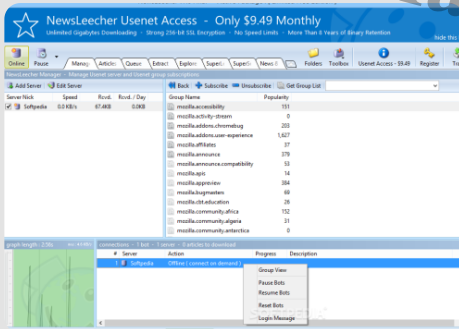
NewsLeecher Usenet Access - Only $9.49 Monthly
Unlimited Gigabytes Downloading · Strong 256-bit SSL Encryption · No Speed Limits · More Than 8 Years of Binary Retention

hide this

Online | Pause | Manag | Article | Queue | Extract | Explore | SuperS | SuperS | News I | Folders | Toolbox | Usenet Access - $9.49 | Register | Tra

NewsLeecher Manager - Manage Usenet server and Usenet group subscriptions

Add Server | Edit Server

| Server Nick | Speed | Rcvd. | Rcvd. / Day |
|---|---|---|---|
| Softpedia | 0.0 KB/s | 67.4KB | 0.0KB |

Back | Subscribe | Unsubscribe | Get Group List

| Group Name | Popularity |
|---|---|
| mozilla.accessibility | 151 |
| mozilla.activity-stream | 0 |
| mozilla.addons.chromebug | 203 |
| mozilla.addons.user-experience | 1,627 |
| mozilla.affiliates | 37 |
| mozilla.announce | 379 |
| mozilla.announce.compatibility | 53 |
| mozilla.apis | 14 |
| mozilla.appreview | 384 |
| mozilla.bugmasters | 69 |
| mozilla.cbt.education | 26 |
| mozilla.community.africa | 152 |
| mozilla.community.algeria | 31 |
| mozilla.community.antarctica | 0 |

graph length : 2:00s

connections : 1 bot - 1 server - 0 articles to download

| # | Server | Action | Progress | Description |
|---|---|---|---|---|
| 1 | Softpedia | Offline ( connect on demand ) | | |

Group View
Pause Bots
Resume Bots
Reset Bots
Login Message